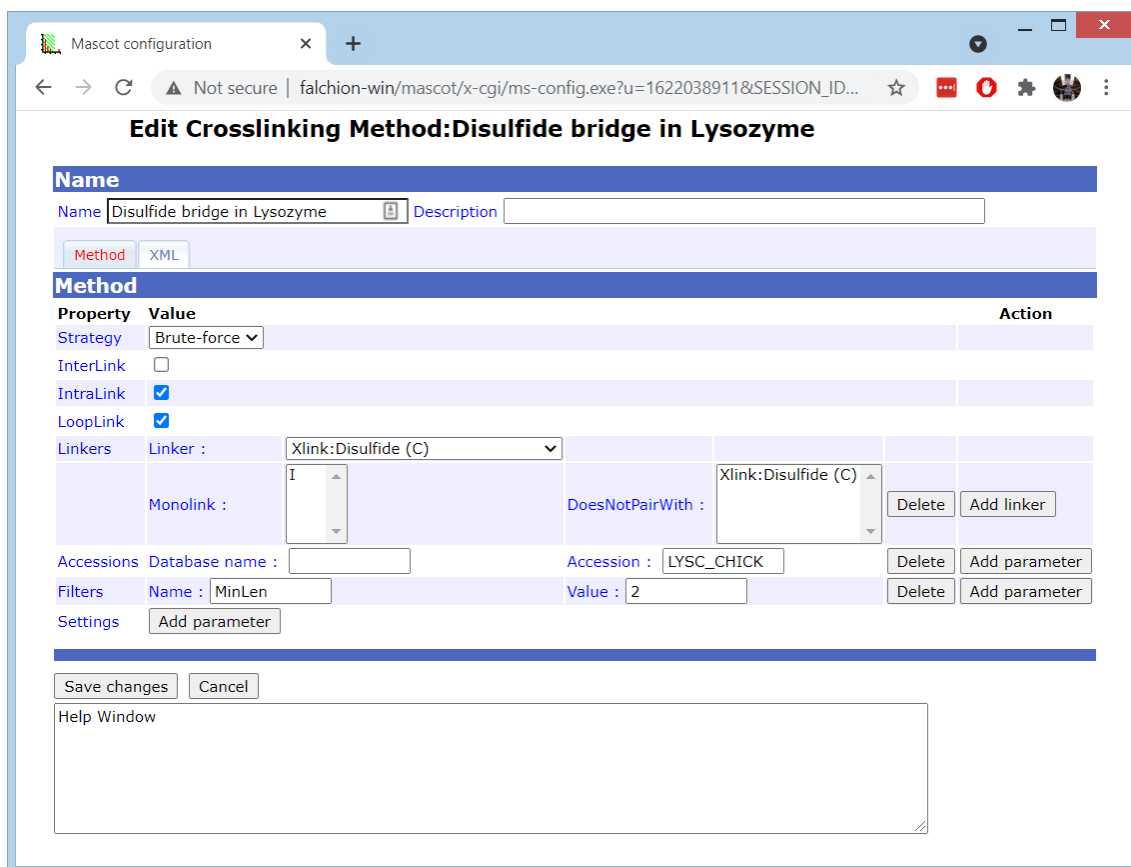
Mascot configuration

Not secure | falchion-win/mascot/x-cgi/ms-config.exe?u=1622038911&SESSION_ID...

Edit Crosslinking Method:Disulfide bridge in Lysozyme

Name

Name Disulfide bridge in Lysozyme Description

Method XML

Method

| Property | Value | | | | | Action |
|---|---|---|---|---|---|---|
| Strategy | Brute-force | | | | | |
| InterLink | ☐ | | | | | |
| IntraLink | ☑ | | | | | |
| LoopLink | ☑ | | | | | |
| Linkers | Linker : | Xlink:Disulfide (C) | | | | |
| | Monolink : | I | DoesNotPairWith : | Xlink:Disulfide (C) | Delete | Add linker |
| Accessions | Database name : | | Accession : | LYSC_CHICK | Delete | Add parameter |
| Filters | Name : MinLen | | Value : | 2 | Delete | Add parameter |
| Settings | Add parameter | | | | | |

Save changes Cancel

Help Window